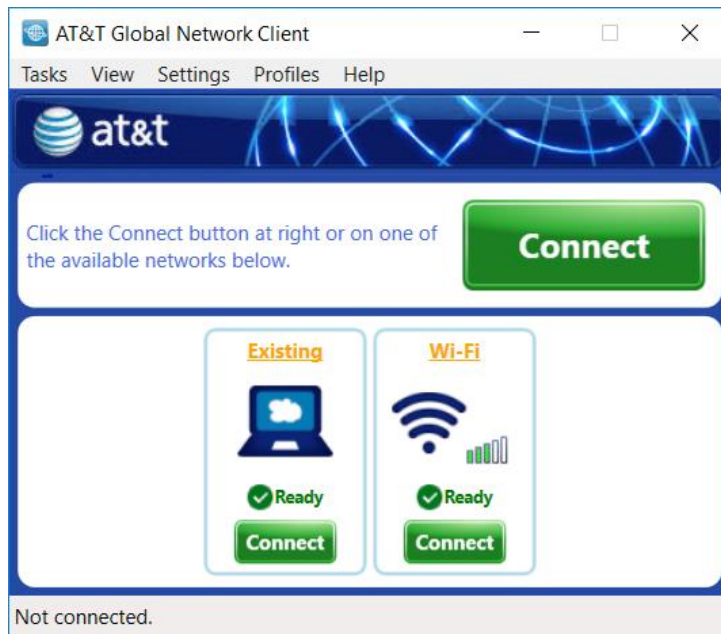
AT&T Global Network Client

Tasks View Settings Profiles Help

at&t

Click the Connect button at right or on one of the available networks below.

Connect

Existing

Ready

Connect

Wi-Fi

Ready

Connect

Not connected.